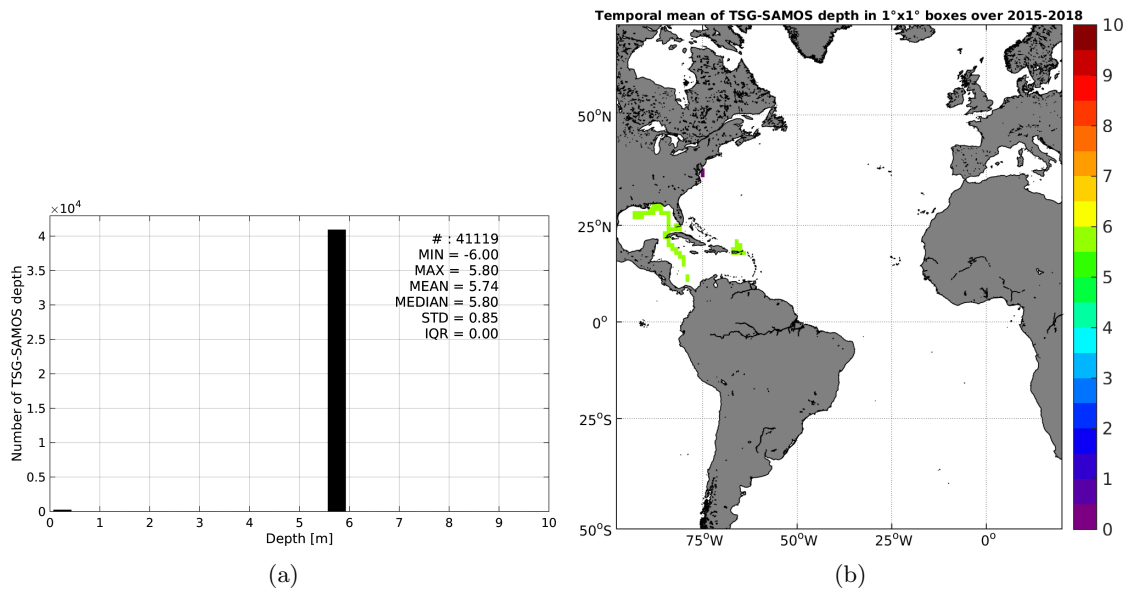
$\times10^4$

Number of TSG-SAMOS depth

4
3.5
3
2.5
2
1.5
1
0.5
0

# : 41119
MIN = -6.00
MAX = 5.80
MEAN = 5.74
MEDIAN = 5.80
STD = 0.85
IQR = 0.00

0 1 2 3 4 5 6 7 8 9 10
Depth [m]

(a)

Temporal mean of TSG-SAMOS depth in 1°x1° boxes over 2015-2018

50$^o$N
25$^o$N
0$^o$
25$^o$S
50$^o$S

75$^o$W 50$^o$W 25$^o$W 0$^o$

10
9
8
7
6
5
4
3
2
1
0

(b)